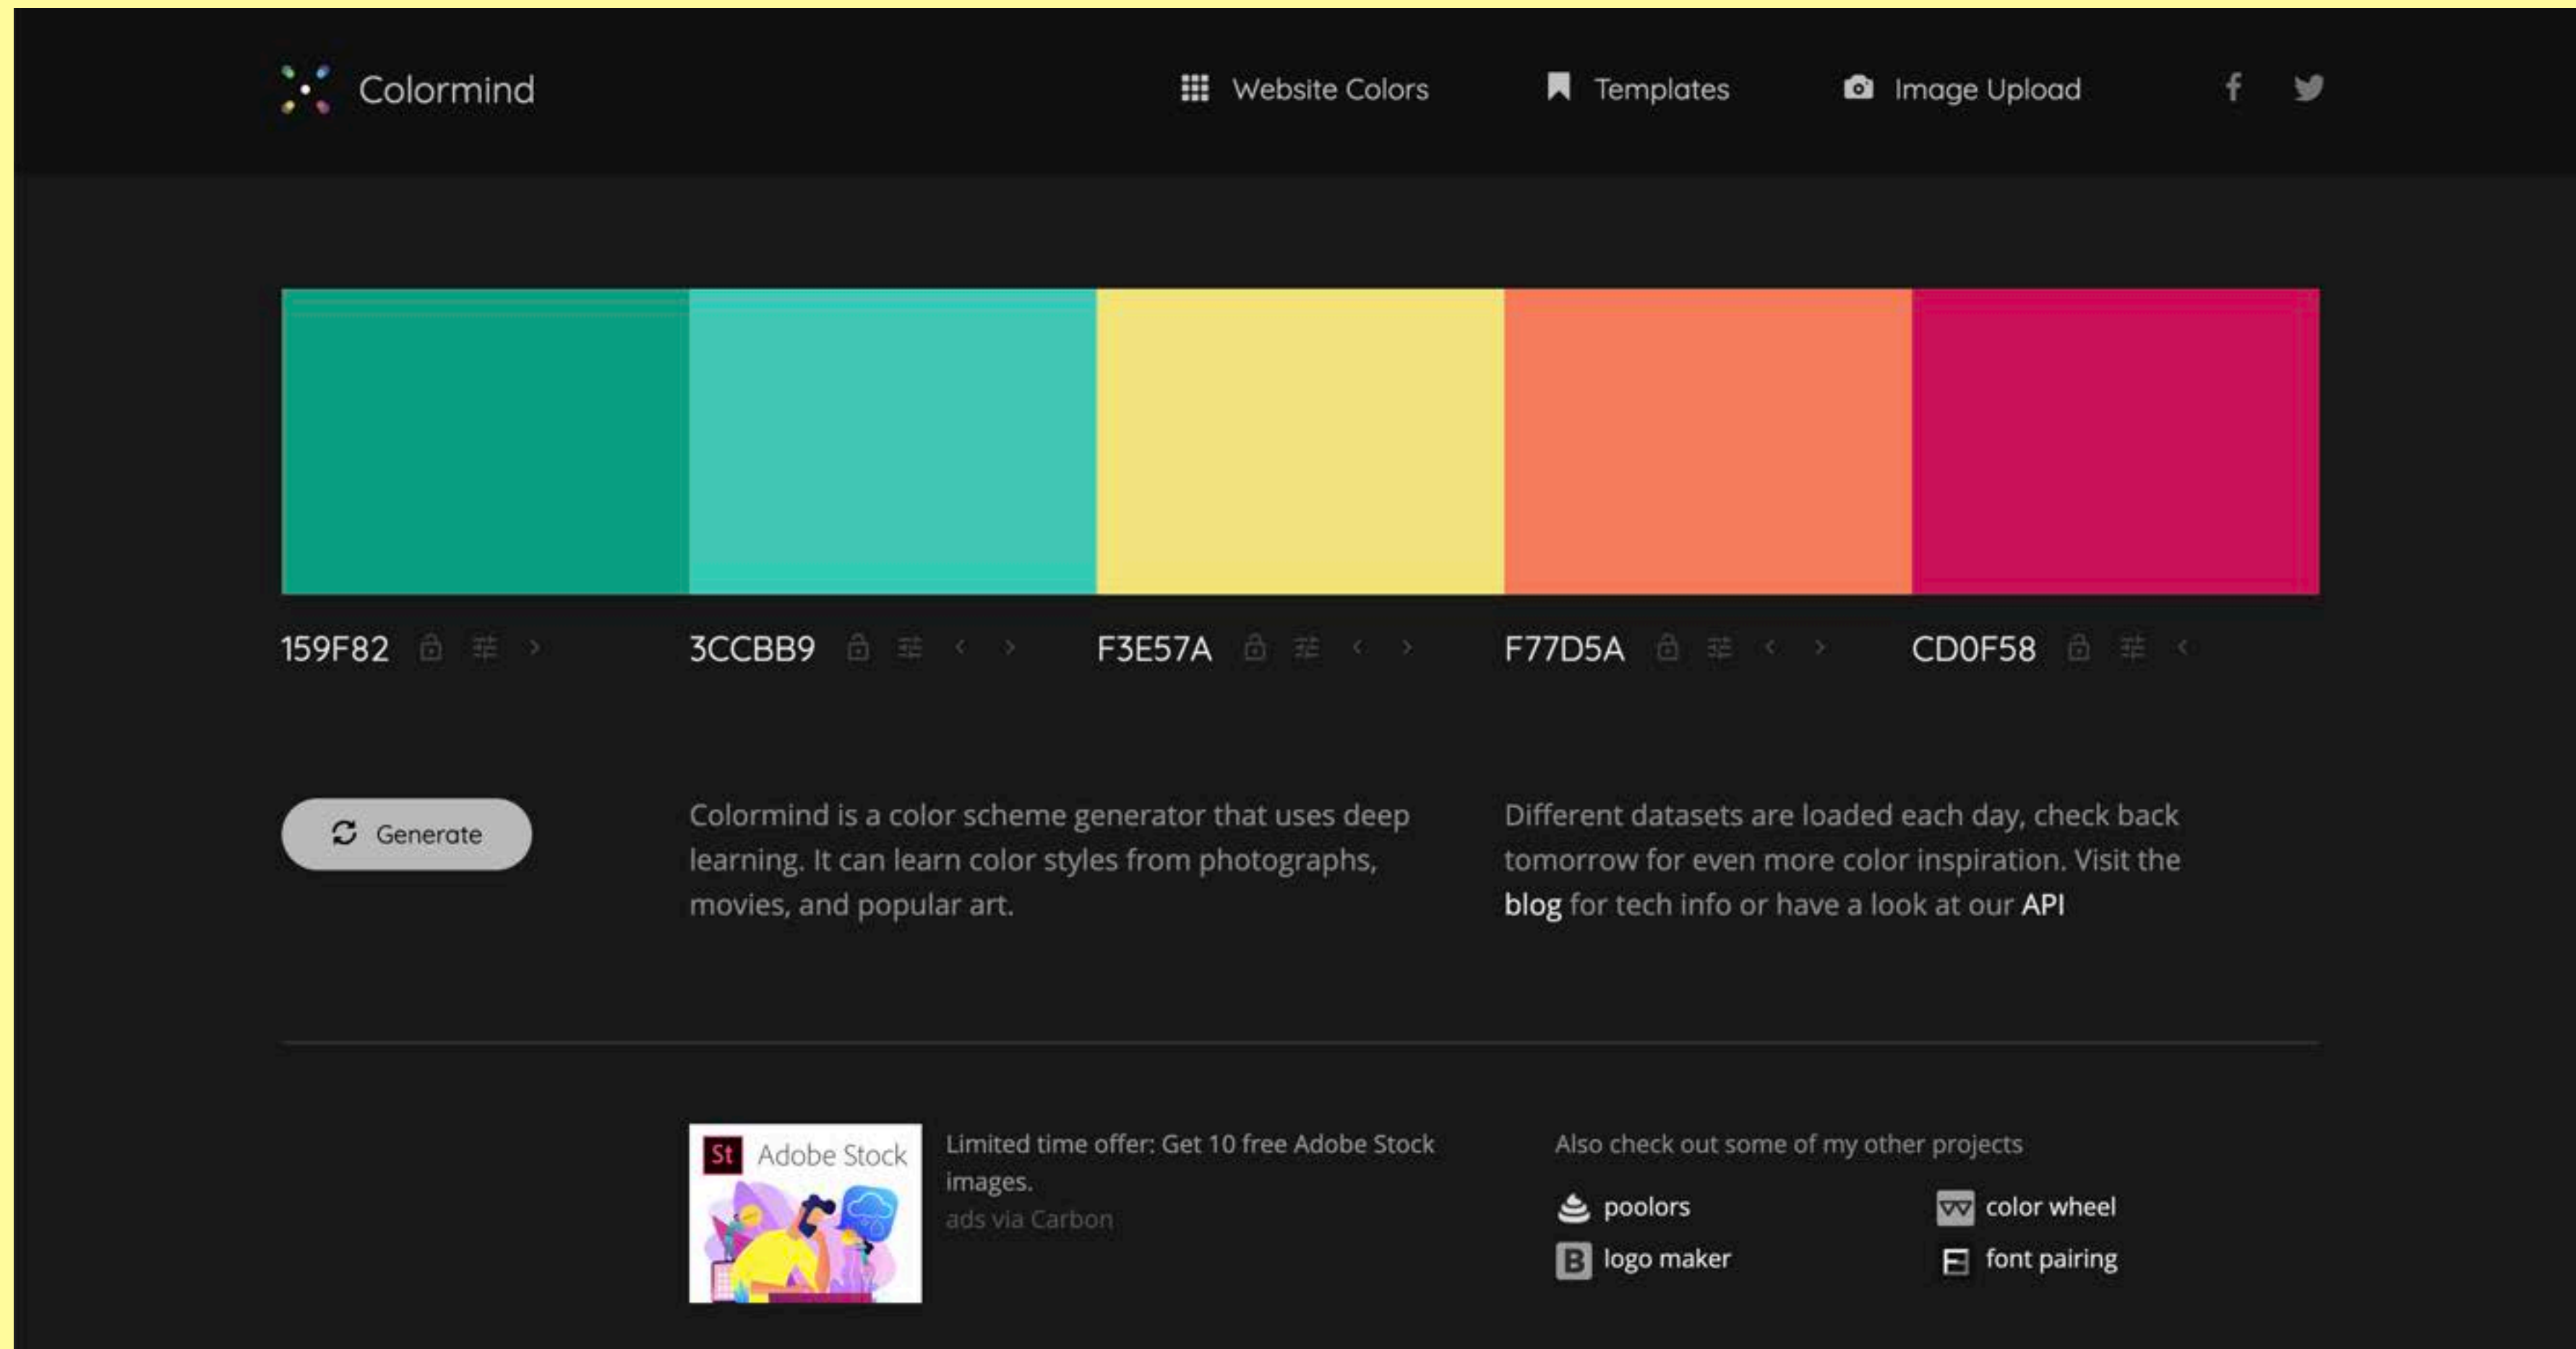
Colormind

Website Colors

Templates

Image Upload

159F82

3CCBB9

F3E57A

F77D5A

CD0F58

Generate

Colormind is a color scheme generator that uses deep learning. It can learn color styles from photographs, movies, and popular art.

Different datasets are loaded each day, check back tomorrow for even more color inspiration. Visit the blog for tech info or have a look at our API

St Adobe Stock

Limited time offer: Get 10 free Adobe Stock images.
ads via Carbon

Also check out some of my other projects

poolors

color wheel

logo maker

font pairing